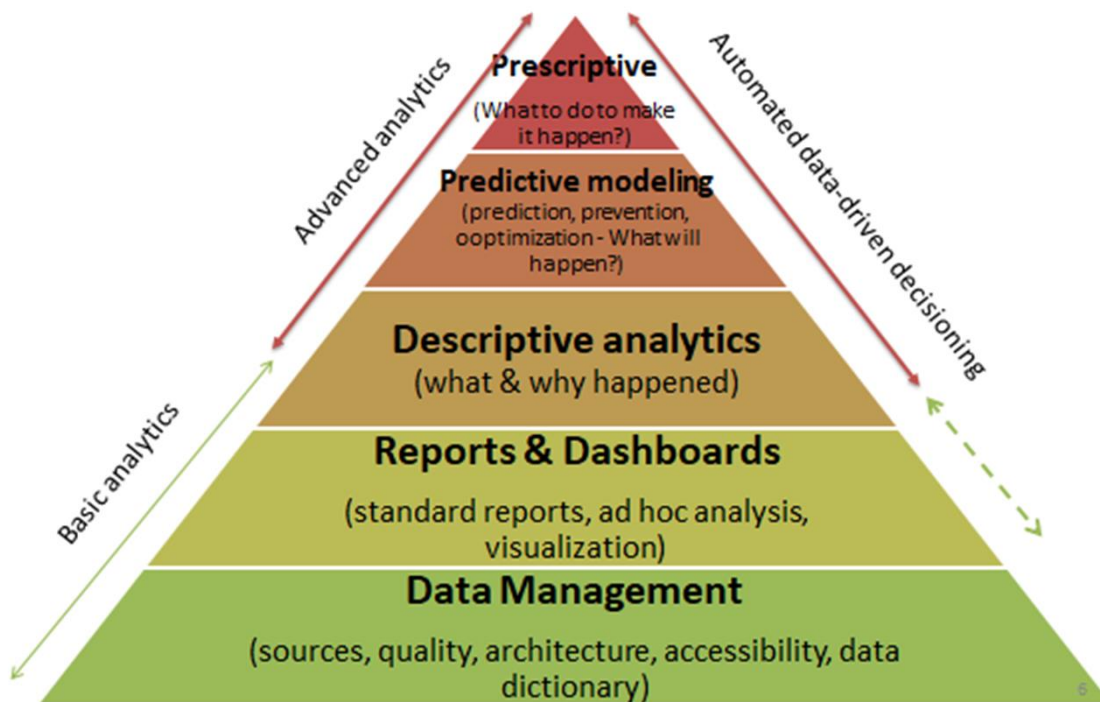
Advanced analytics

Automated data-driven decisioning

Prescriptive

(Whatto doto make it happen?)

Predictive modeling

(prediction, prevention, ooptimization - Whatwill happen?)

Descriptive analytics

(what & why happened)

Basic analytics

Reports & Dashboards

(standard reports, ad hoc analysis, visualization)

Data Management

(sources, quality, architecture, accessibility, data dictionary)

6